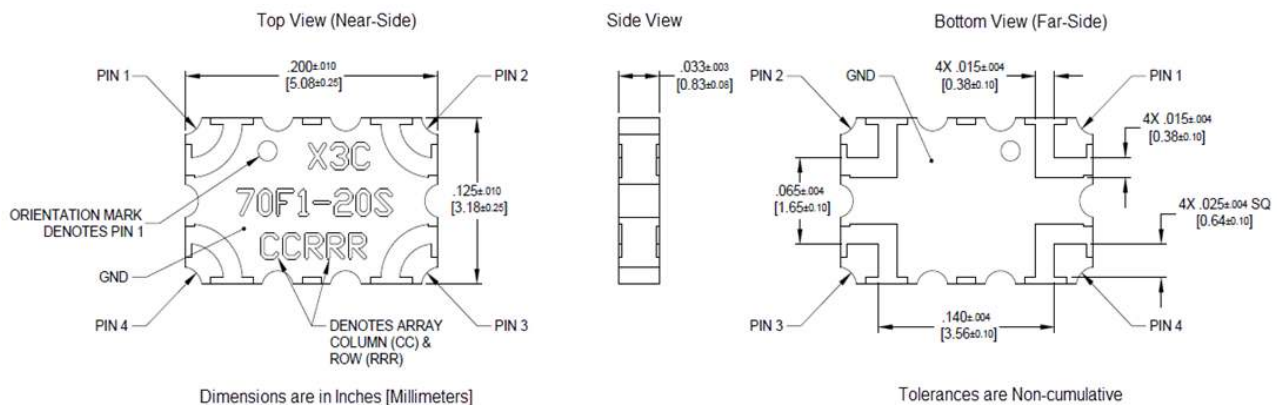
Top View (Near-Side)

Side View

Bottom View (Far-Side)

PIN 1

.200±.010
[5.08±0.25]

PIN 2

X3C

70F1-20S

CCRRR

.125±.010
[3.18±0.25]

ORIENTATION MARK
DENOTES PIN 1

GND

PIN 4

DENOTES ARRAY
COLUMN (CC) &
ROW (RRR)

PIN 3

.033±.003
[0.83±0.08]

PIN 2

GND

4X .015±.004
[0.38±0.10]

PIN 1

4X .015±.004
[0.38±0.10]

.065±.004
[1.65±0.10]

4X .025±.004 SQ
[0.64±0.10]

PIN 3

.140±.004
[3.56±0.10]

PIN 4

Dimensions are in Inches [Millimeters]

Tolerances are Non-cumulative